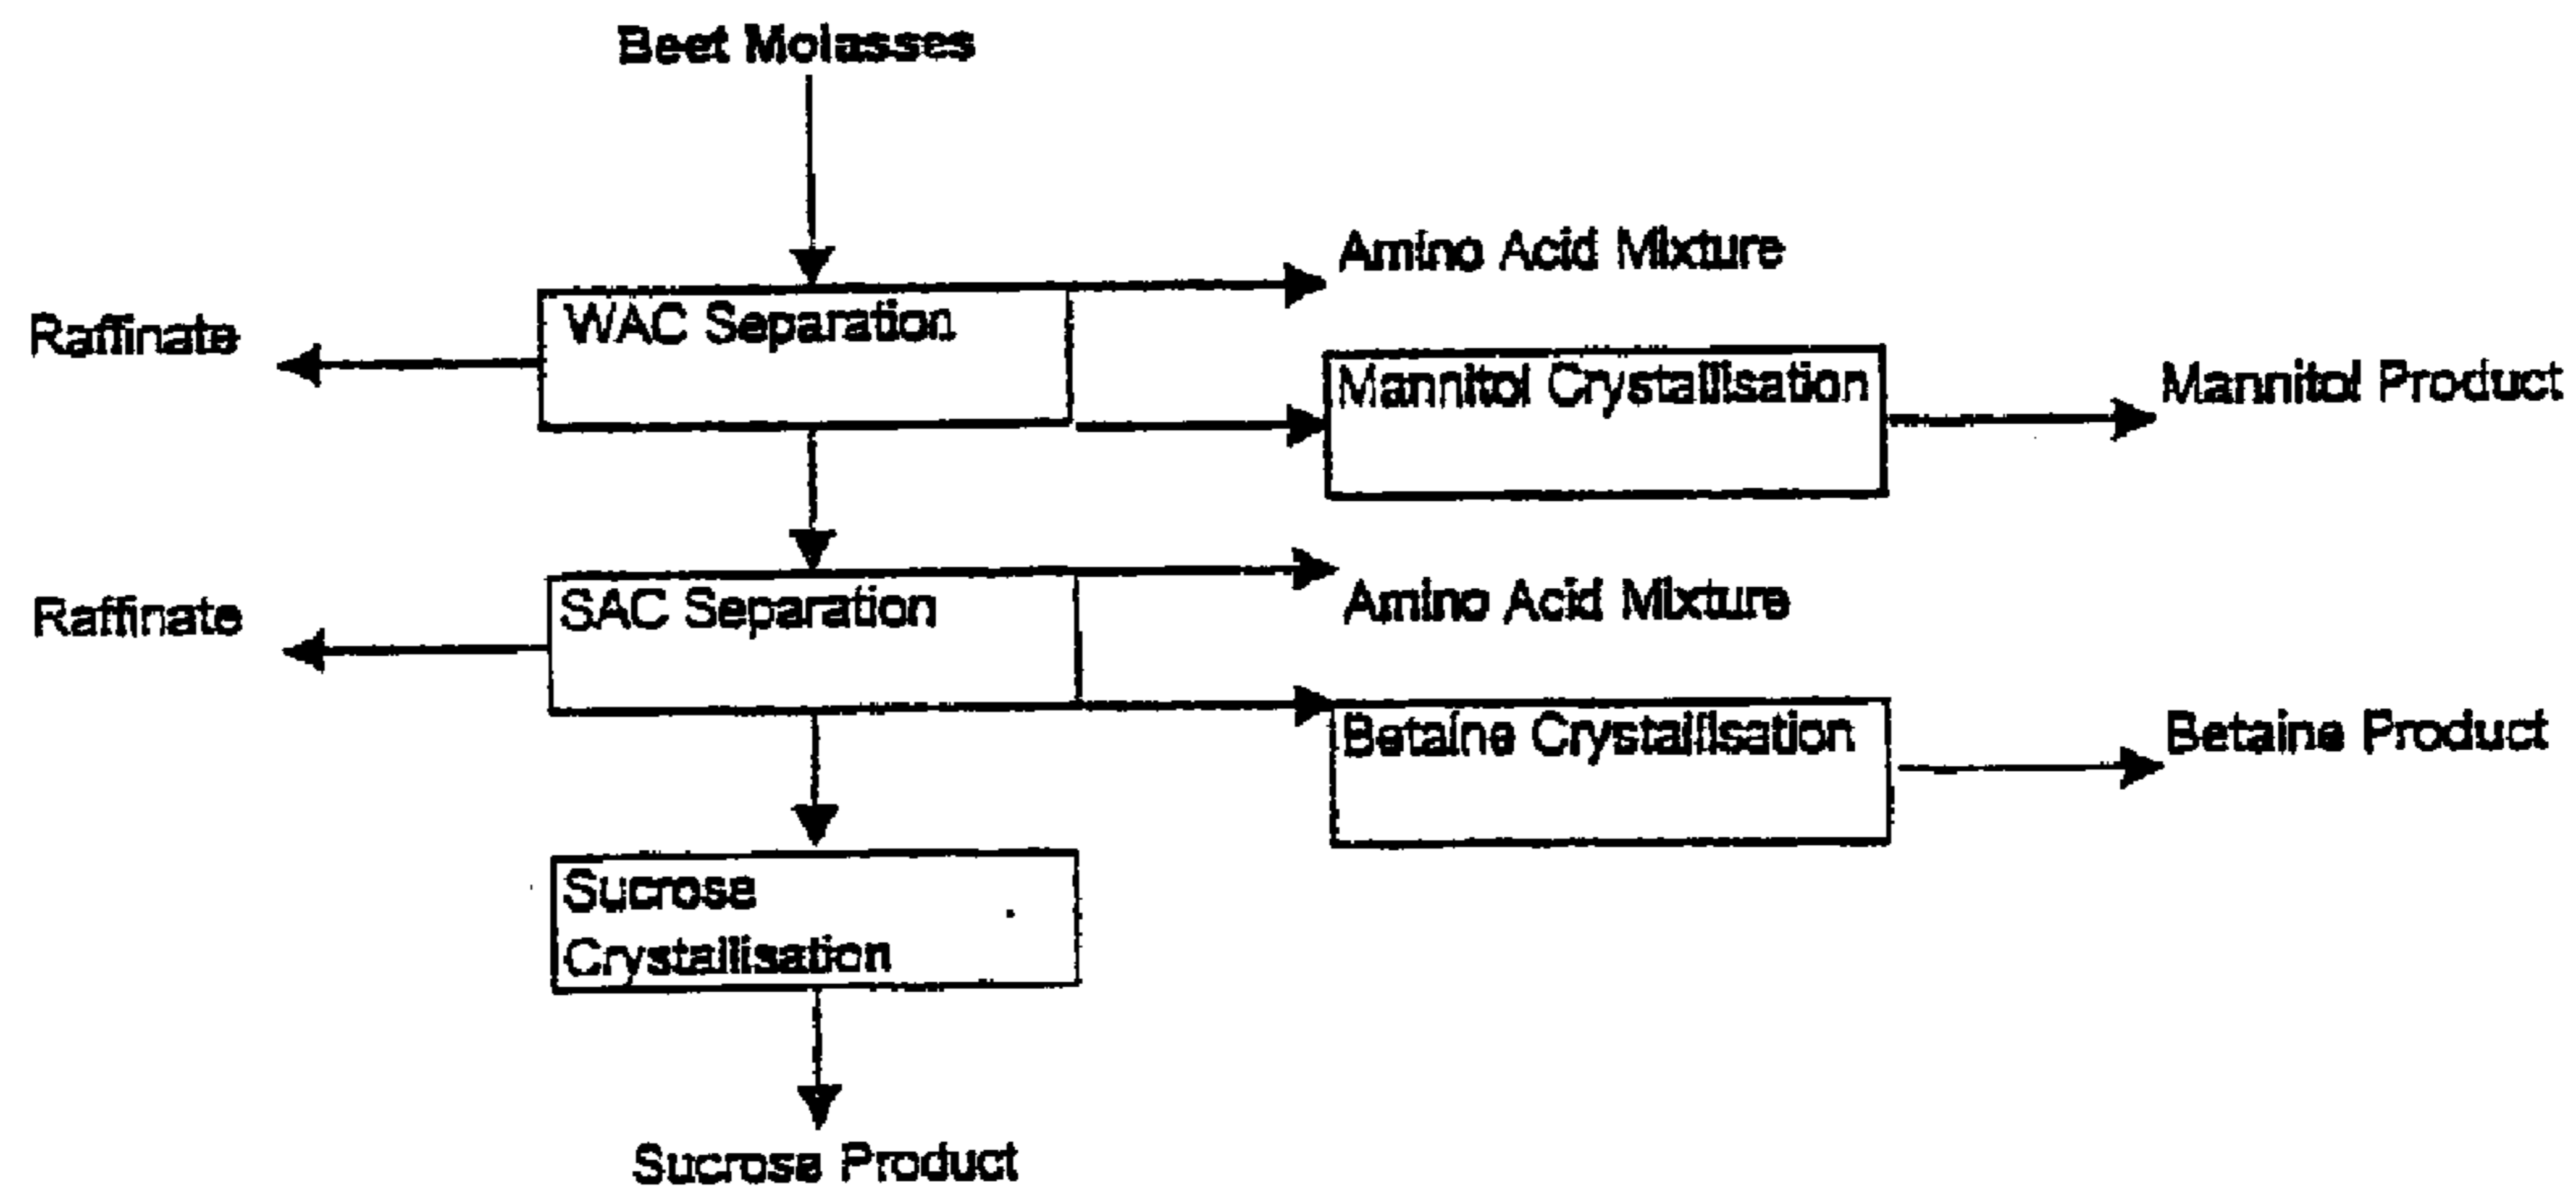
Beet Molasses

Amino Acid Mixture

Raffinate

WAC Separation

Mannitol Crystallisation

Mannitol Product

Amino Acid Mixture

Raffinate

SAC Separation

Betaine Crystallisation

Betaine Product

Sucrose Crystallisation

Sucrose Product